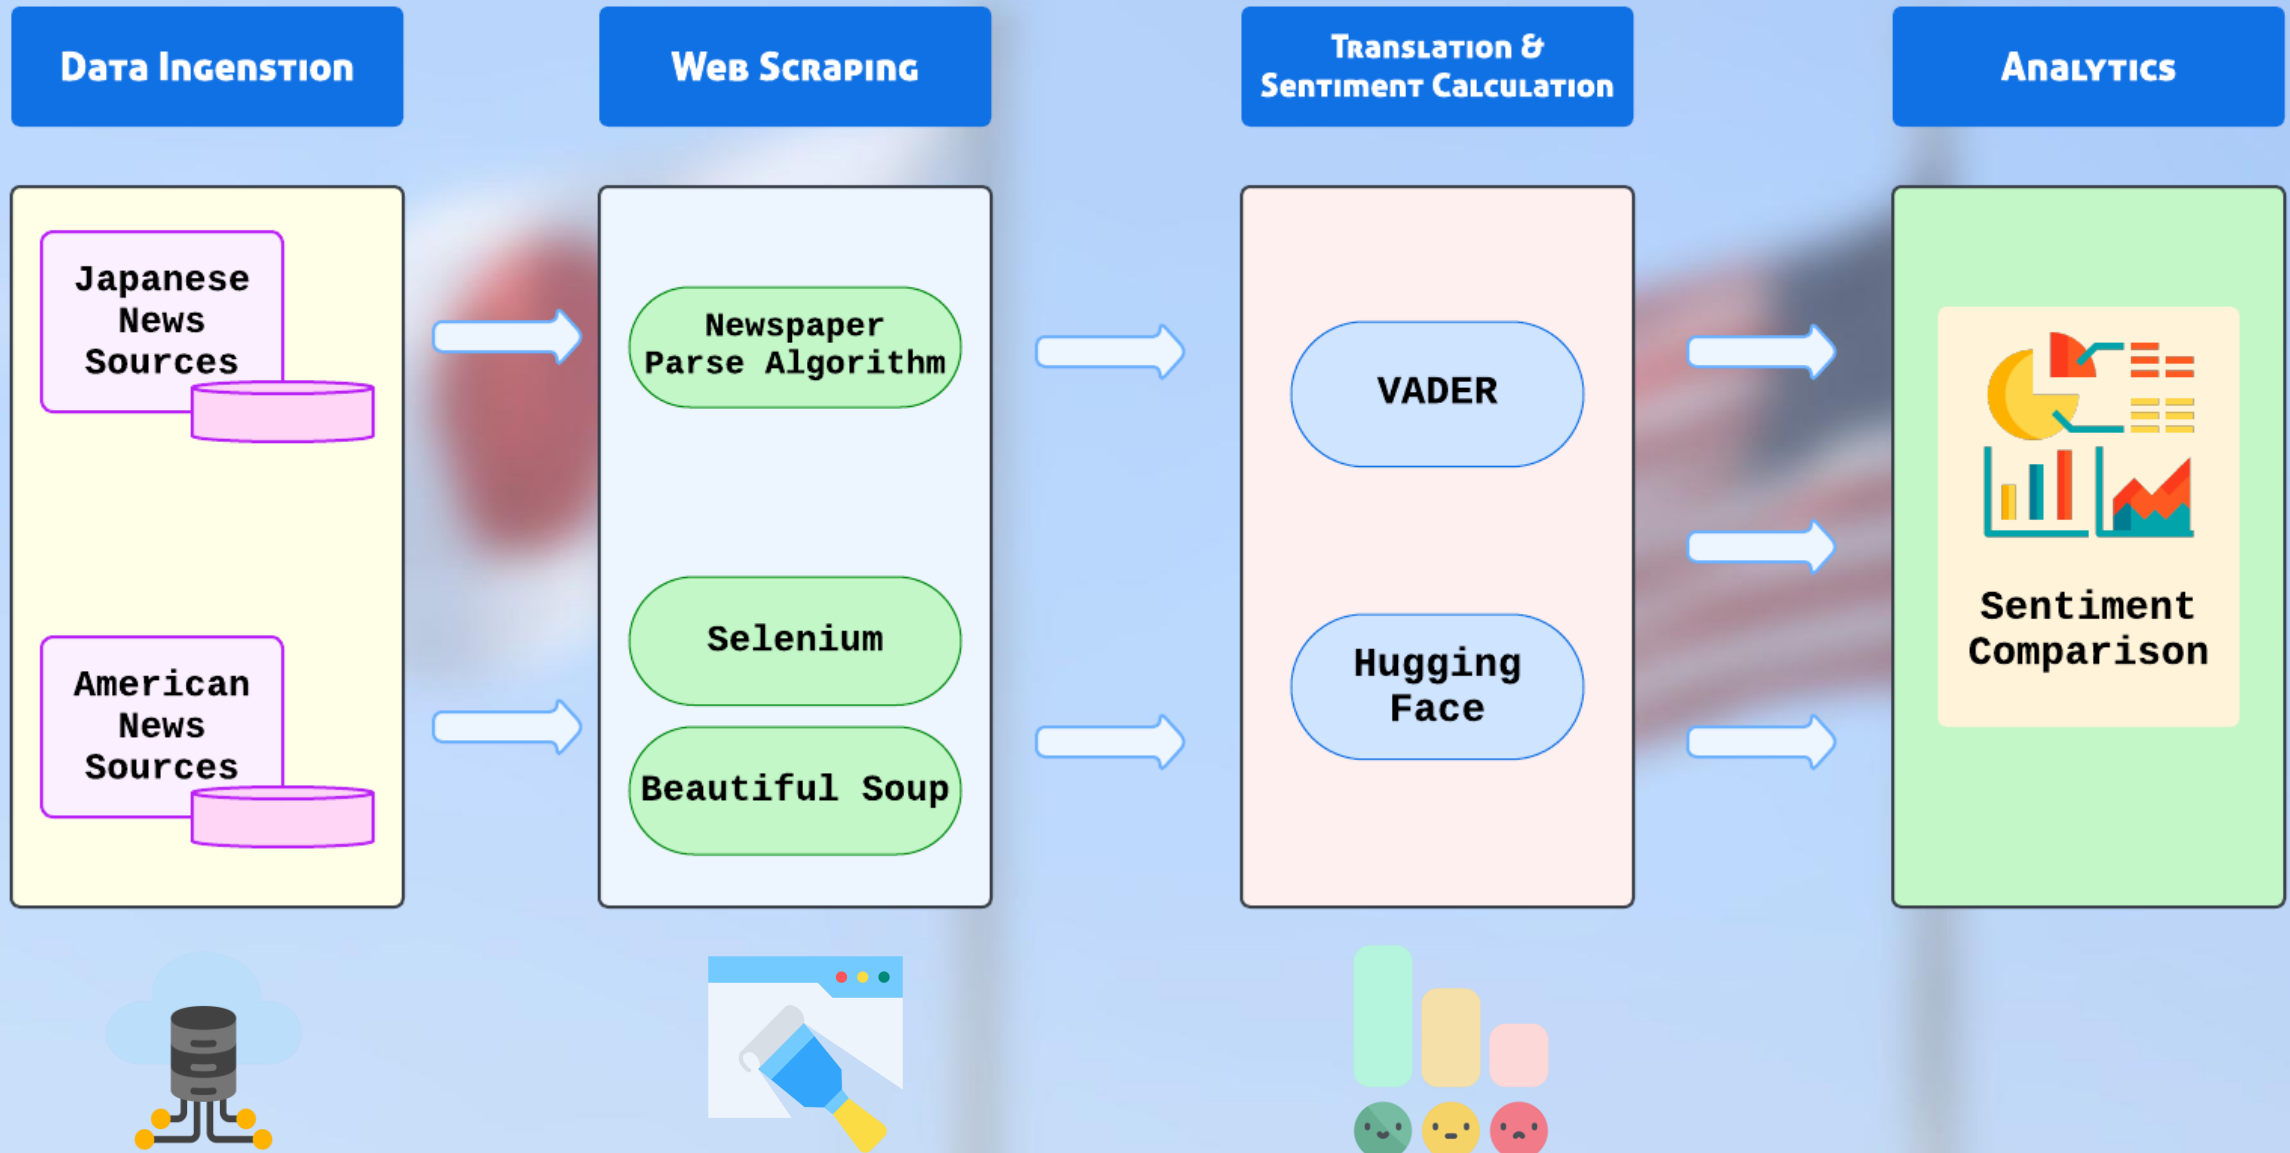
Data Ingenstion

Web Scraping

Translation & Sentiment Calculation

Analytics

Japanese News Sources

American News Sources

Newspaper Parse Algorithm

Selenium

Beautiful Soup

VADER

Hugging Face

Sentiment Comparison